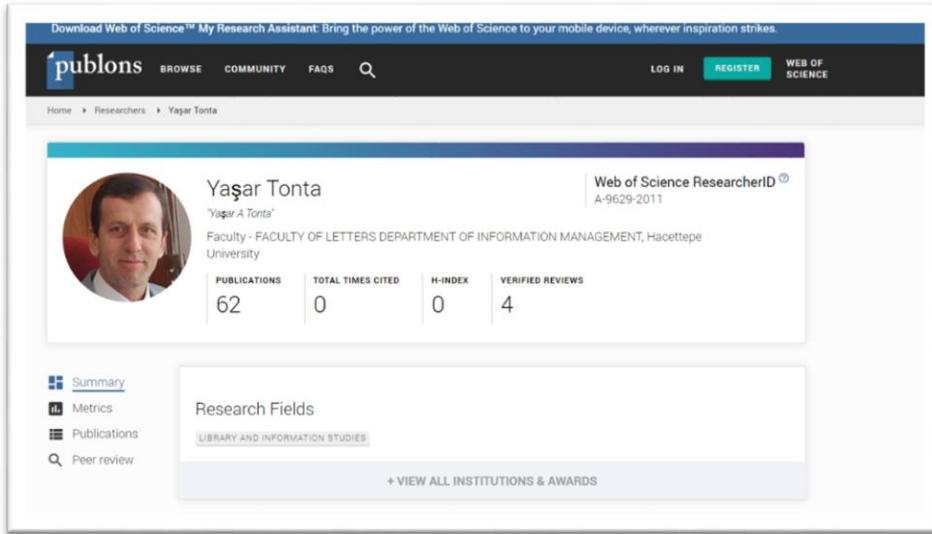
Download Web of Science™ My Research Assistant: Bring the power of the Web of Science to your mobile device, wherever inspiration strikes.

publons BROWSE COMMUNITY FAQS

LOG IN REGISTER WEB OF SCIENCE

Home ▸ Researchers ▸ Yaşar Tonta

Yaşar Tonta

"Yaşar A Tonta"

Faculty - FACULTY OF LETTERS DEPARTMENT OF INFORMATION MANAGEMENT, Hacettepe University

Web of Science ResearcherID
A-9629-2011

| PUBLICATIONS | TOTAL TIMES CITED | H-INDEX | VERIFIED REVIEWS |
|---|---|---|---|
| 62 | 0 | 0 | 4 |

Summary
Metrics
Publications
Peer review

Research Fields

LIBRARY AND INFORMATION STUDIES

+ VIEW ALL INSTITUTIONS & AWARDS